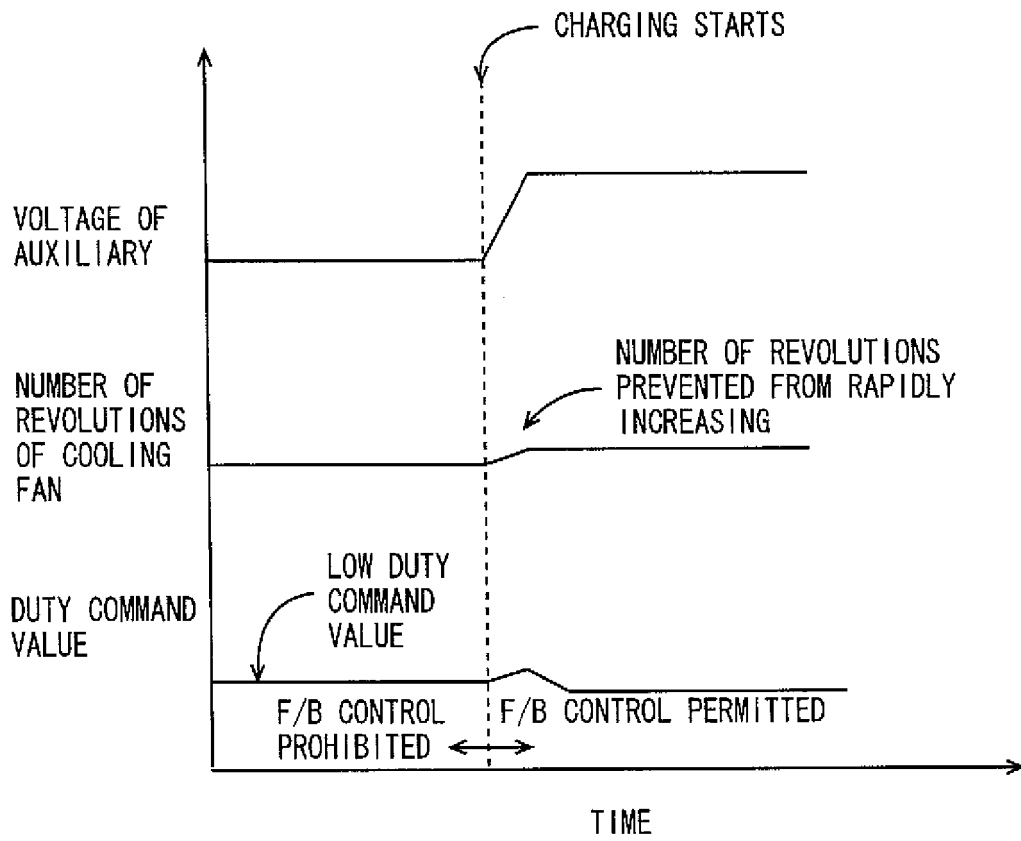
CHARGING STARTS

VOLTAGE OF AUXILIARY

NUMBER OF REVOLUTIONS PREVENTED FROM RAPIDLY INCREASING

NUMBER OF REVOLUTIONS OF COOLING FAN

LOW DUTY COMMAND VALUE

DUTY COMMAND VALUE

F/B CONTROL PROHIBITED

F/B CONTROL PERMITTED

TIME